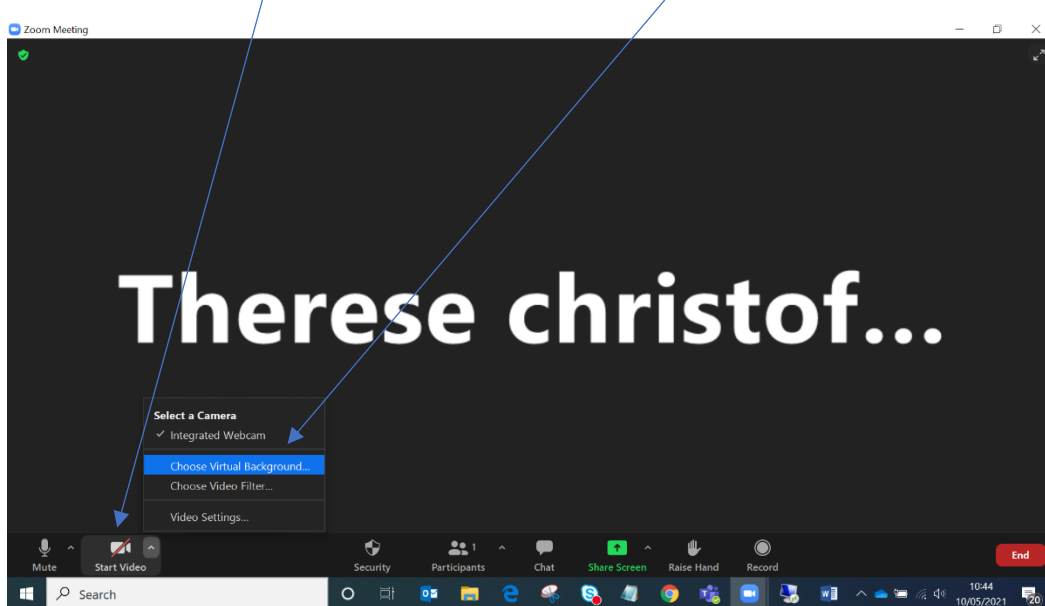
Zoom Meeting

Therese christof...

Select a Camera
✓ Integrated Webcam
Choose Virtual Background...
Choose Video Filter...
Video Settings...

Mute
Start Video
Security
1
Participants
Chat
Share Screen
Raise Hand
Record
End

Search
10:44
10/05/2021
20